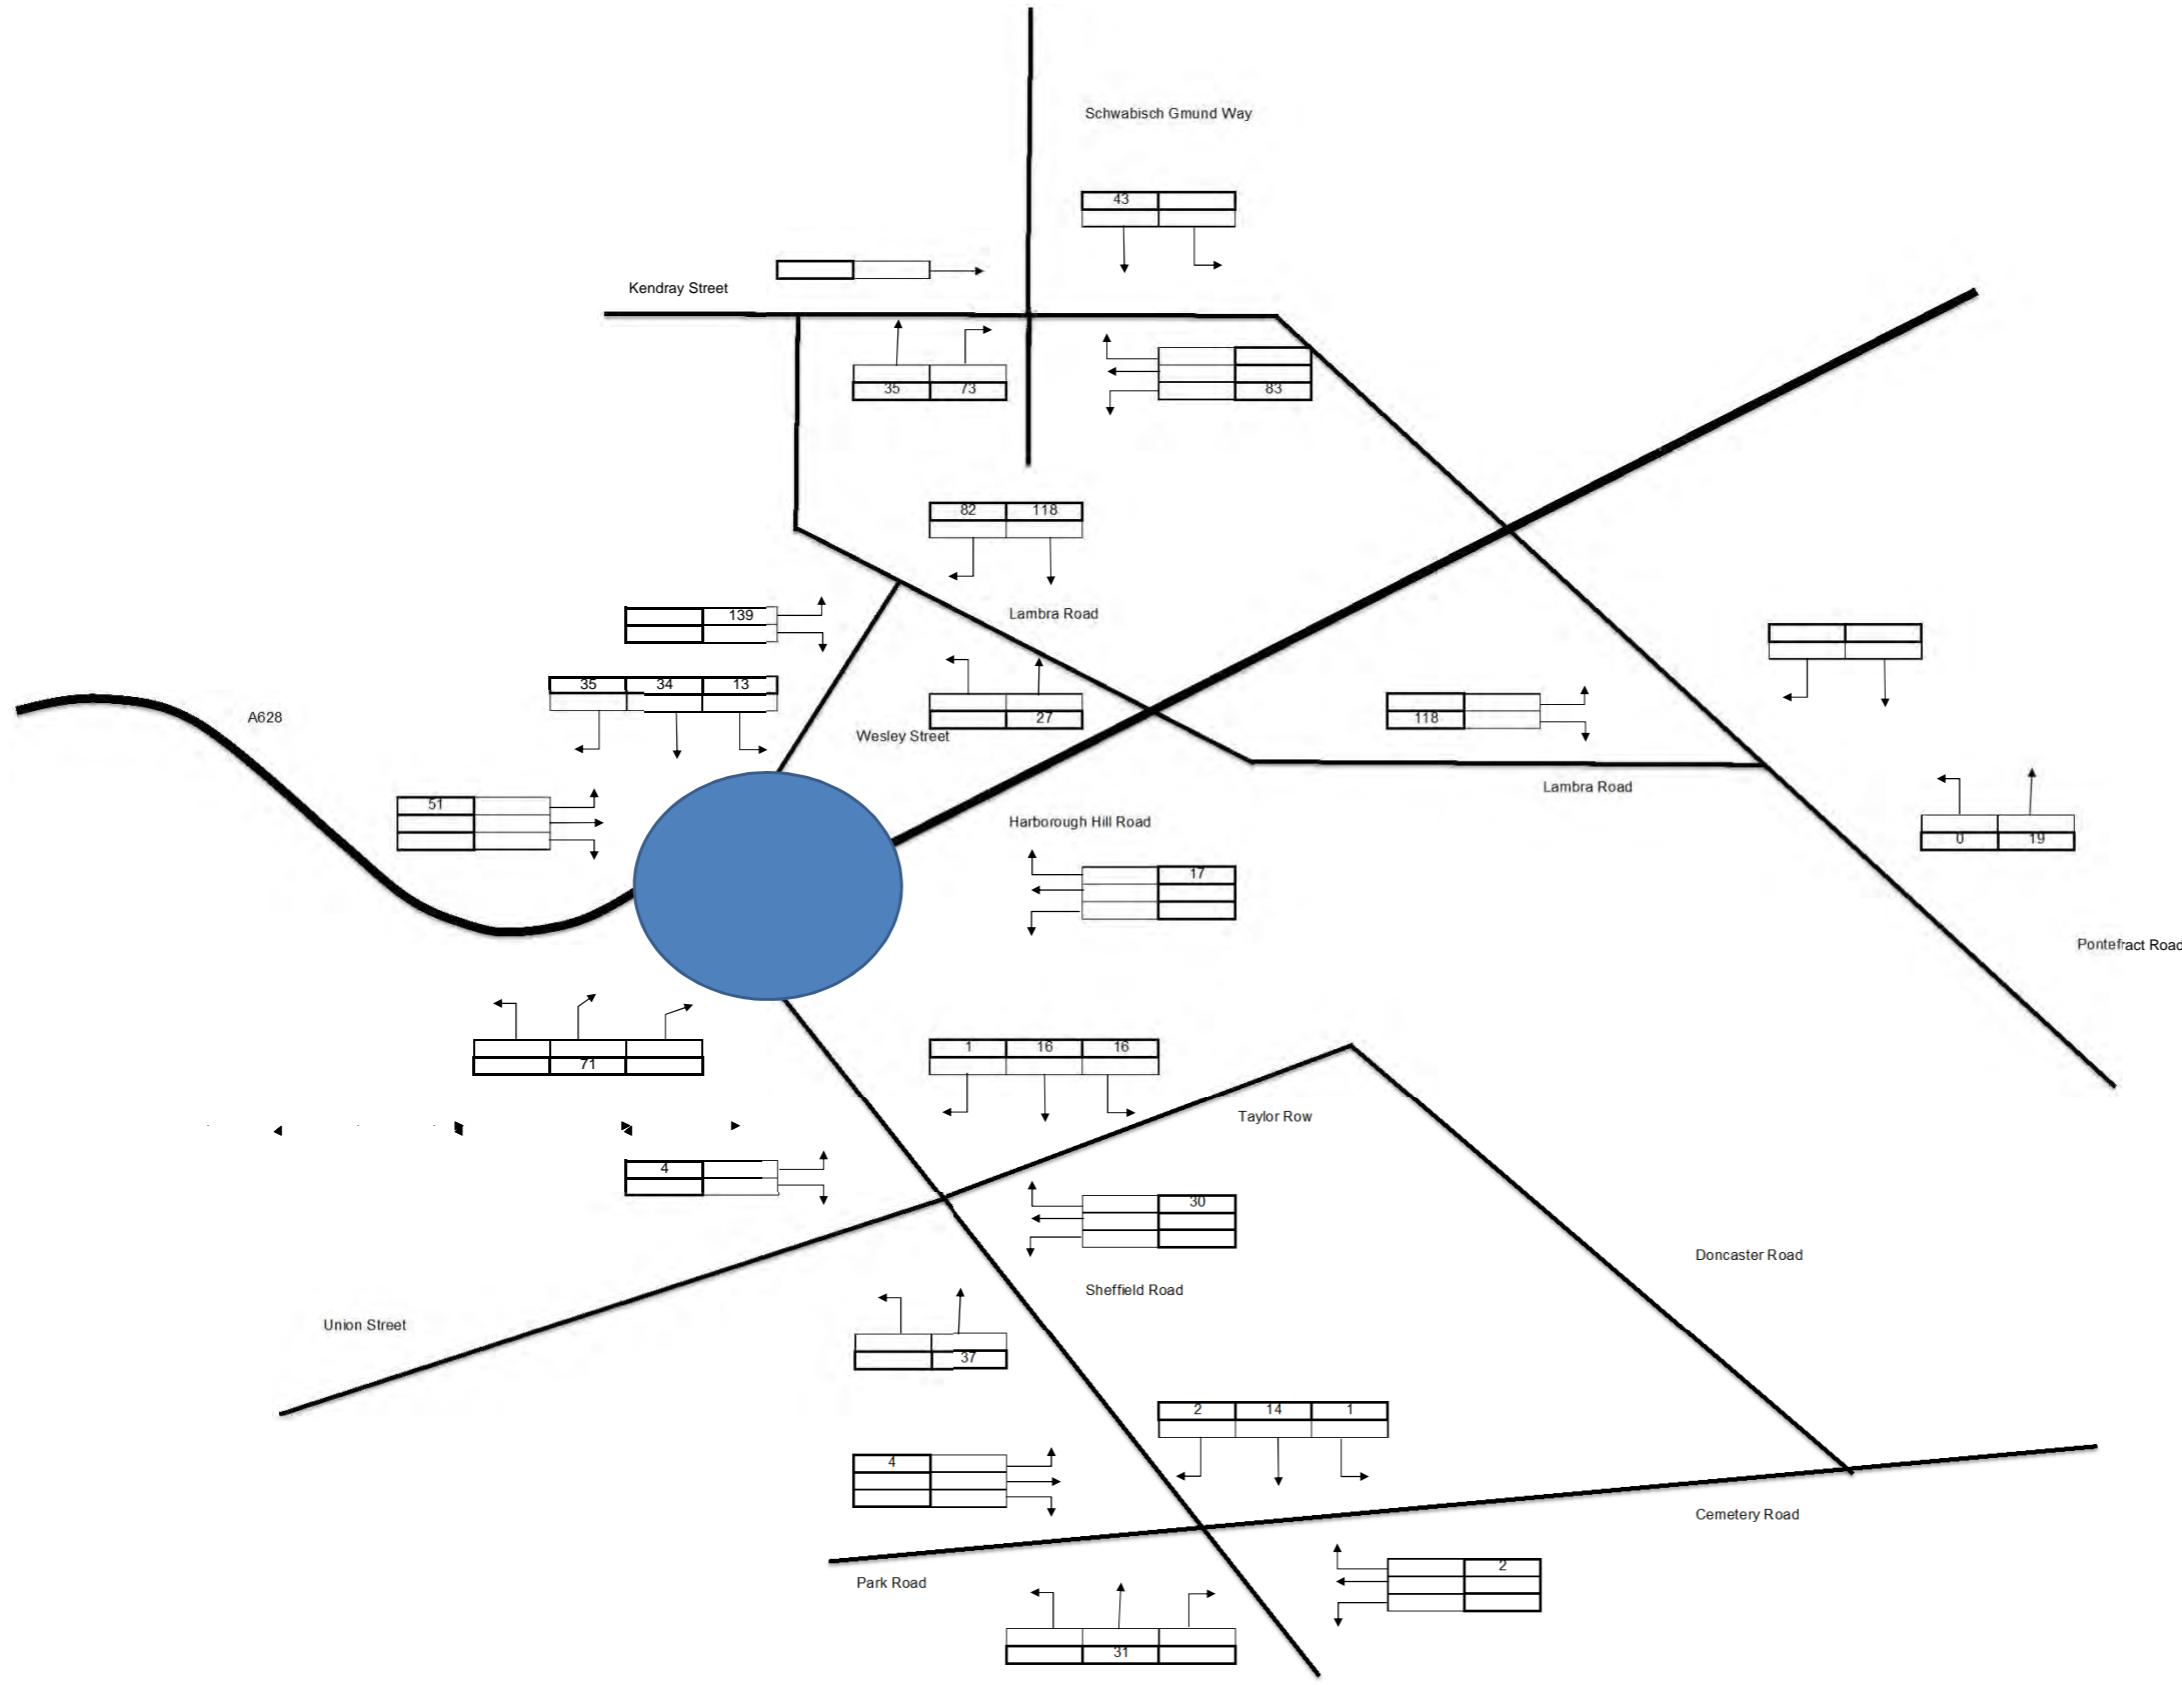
Schwabisch Gmund Way

43

Kendray Street

35 73

83

82 118

Lambra Road

139

35 34 13

A628

Wesley Street

27

118

Lambra Road

51

Harborough Hill Road

17

0 19

Pontefract Road

71

1 16 16

Taylor Row

4

30

Doncaster Road

Sheffield Road

Union Street

37

2 14 1

4

Cemetery Road

Park Road

2

31